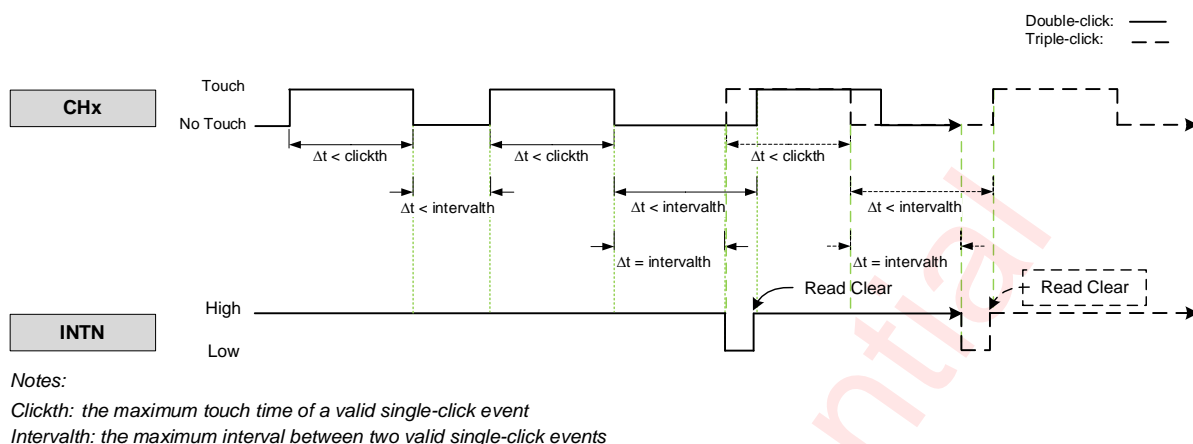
Double-click:
Triple-click:

Touch
CHx
No Touch

$\Delta$t < clickth
$\Delta$t < clickth
$\Delta$t < clickth
$\Delta$t < intervalth
$\Delta$t < intervalth
$\Delta$t < intervalth
$\Delta$t = intervalth
$\Delta$t = intervalth

Read Clear
Read Clear

High
INTN
Low

Notes:
Clickth: the maximum touch time of a valid single-click event
Intervalth: the maximum interval between two valid single-click events

ntial